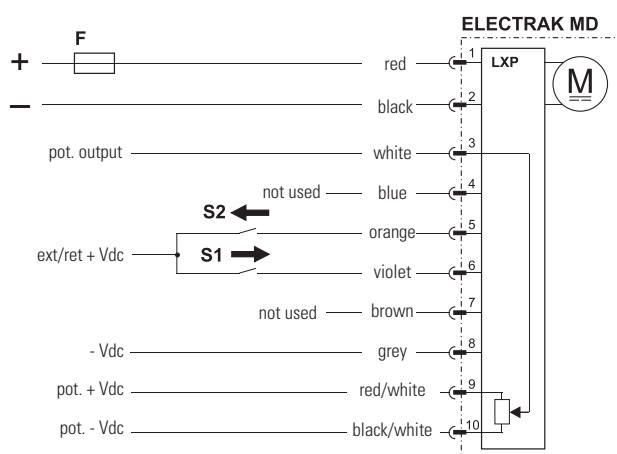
ELECTRAK MD

F

+

–

red 1

LXP

M

black 2

pot. output white 3

not used blue 4

S2

orange 5

ext/ret + Vdc

S1

violet 6

not used brown 7

- Vdc grey 8

pot. + Vdc red/white 9

pot. - Vdc black/white 10